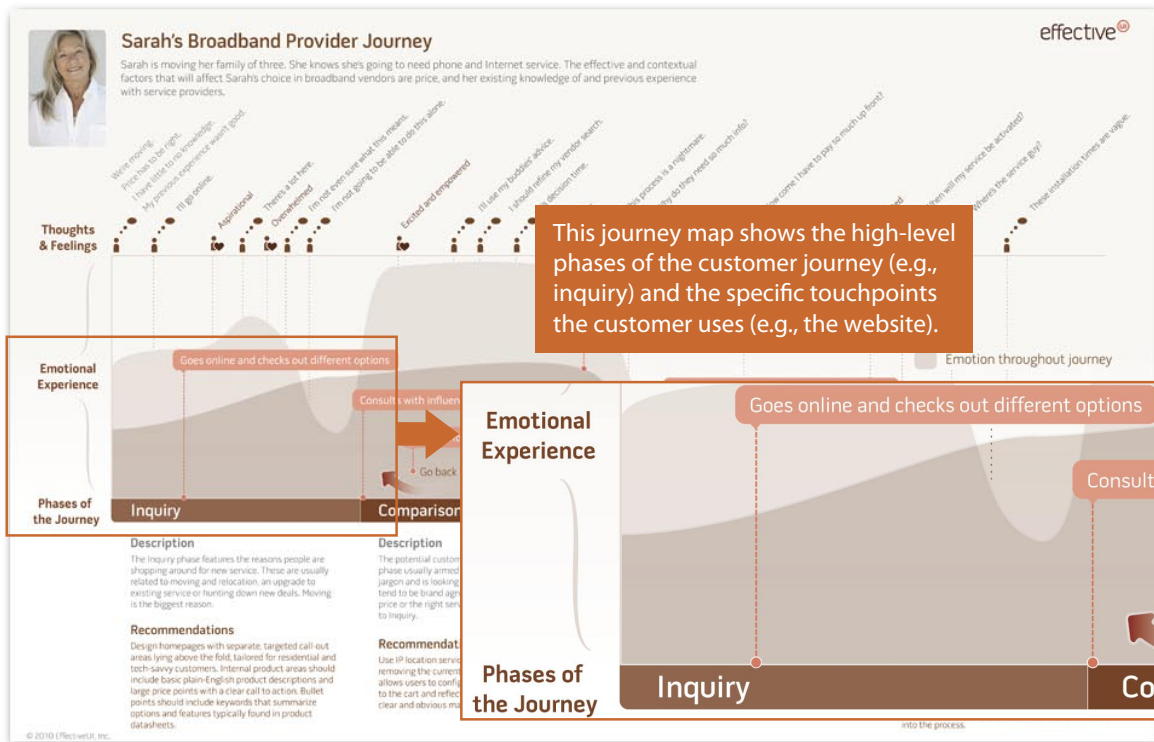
Sarah's Broadband Provider Journey

Sarah is moving her family of three. She knows she's going to need phone and Internet service. The effective and contextual factors that will affect Sarah's choice in broadband vendors are price, and her existing knowledge of and previous experience with service providers.

effective

We're moving.
Price has to be right.
I have little to no knowledge.
My previous experience wasn't good.
I'll go online.
Aspirational
There's a lot here.
Overwhelmed
I'm not even sure what this means.
I'm not going to be able to do this alone.
Excited and empowered
I'll use my buddies' advice.
I should refine my vendor search.
decision time.
process is a nightmare.
do they need so much info?
How come I have to pay so much up front?
When will my service be activated?
Where's the service guy?
These installation times are vague.

Thoughts & Feelings

This journey map shows the high-level phases of the customer journey (e.g., inquiry) and the specific touchpoints the customer uses (e.g., the website).

Emotional Experience

Goes online and checks out different options

Consults with influen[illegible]

Go back

Emotion throughout journey

Phases of the Journey

Inquiry

Comparison

Description
The Inquiry phase features the reasons people are shopping around for new service. These are usually related to moving and relocation, an upgrade to existing service or hunting down new deals. Moving is the biggest reason.

Recommendations
Design homepages with separate, targeted call-out areas lying above the fold, tailored for residential and tech-savvy customers. Internal product areas should include basic plain-English product descriptions and large price points with a clear call to action. Bullet points should include keywords that summarize options and features typically found in product datasheets.

Description
The potential custom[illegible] phase usually armed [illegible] jargon and is looking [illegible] tend to be brand agn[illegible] price or the right serv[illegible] to inquiry.

Recommendat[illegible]
Use IP location servic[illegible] removing the current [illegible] allows users to config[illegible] to the cart and reflec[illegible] clear and obvious ma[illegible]

into the process.

© 2010 EffectiveUI, Inc.

Emotional Experience

Goes online and checks out different options

Consult

Phases of the Journey

Inquiry

Co